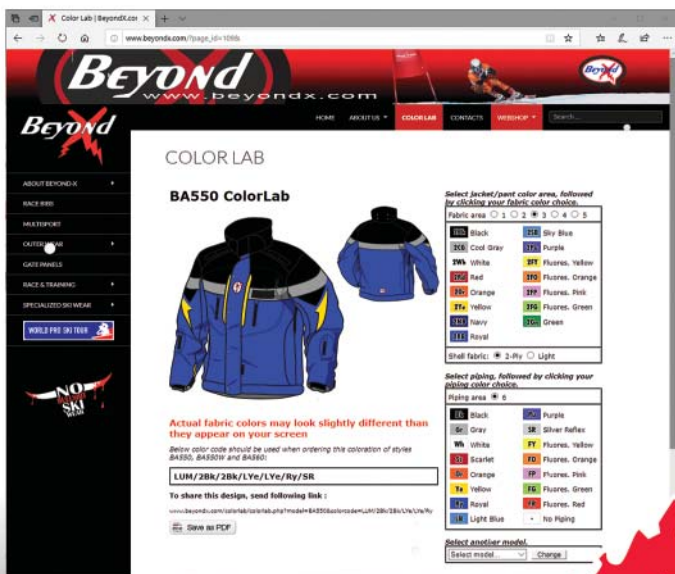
Color Lab | BeyondX.cor ×

www.beyondx.com/?page_id=1086

Beyond
www.beyondx.com

Beyond

HOME ABOUT US ▾ COLOR LAB CONTACTS WEBSHOP ▾ Search...

ABOUT BEYOND-X ▸
RACE RBD
MULTISPORT
OUTERWEAR ▸
GATE PANELS
RACE & TRAINING ▸
SPECIALIZED SKI WEAR ▸

WORLD PRO SKI TOUR

NO SKI

COLOR LAB

BA550 ColorLab

Select jacket/pant color area, followed by clicking your fabric color choice.

Fabric area ○ 1 ○ 2 ◉ 3 ○ 4 ○ 5

| | |
|---|---|
| Bk Black | SB Sky Blue |
| CG Cool Gray | Pu Purple |
| Wh White | FY Fluores. Yellow |
| Rd Red | FO Fluores. Orange |
| Or Orange | FP Fluores. Pink |
| Ye Yellow | FG Fluores. Green |
| Ny Navy | Gr Green |
| Ry Royal | |

Shell fabric: ◉ 2-Ply ○ Light

Select piping, followed by clicking your piping color choice.

Piping area ◉ 6

| | |
|---|---|
| Bk Black | Pu Purple |
| Gr Gray | SR Silver Reflex |
| Wh White | FY Fluores. Yellow |
| Sc Scarlet | FO Fluores. Orange |
| Or Orange | FP Fluores. Pink |
| Ye Yellow | FG Fluores. Green |
| Ry Royal | FR Fluores. Red |
| LB Light Blue | - No Piping |

Actual fabric colors may look slightly different than they appear on your screen

Below color code should be used when ordering this coloration of styles BA550, BA550W and BA380:

LUM/2Bk/2Bk/LYe/LYe/Ry/SR

To share this design, send following link :

www.beyondx.com/colorlab/colorlab.php?model=BA550&colorcode=LUM/2Bk/2Bk/LYe/LYe/Ry

Save as PDF

Select another model.

Select model... Change